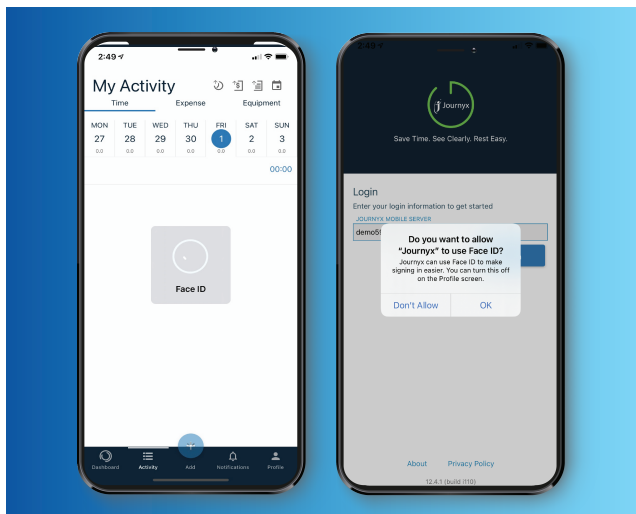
2:49

My Activity

Time Expense Equipment

| MON | TUE | WED | THU | FRI | SAT | SUN |
|---|---|---|---|---|---|---|
| 27 | 28 | 29 | 30 | 1 | 2 | 3 |
| 0.0 | 0.0 | 0.0 | 0.0 | 0.0 | 0.0 | 0.0 |

00:00

Face ID

Dashboard Activity Add Notifications Profile

2:49

Journyx

Save Time. See Clearly. Rest Easy.

Login

Enter your login information to get started

JOURNYX MOBILE SERVER

demo5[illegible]

Do you want to allow "Journyx" to use Face ID?

Journyx can use Face ID to make signing in easier. You can turn this off on the Profile screen.

Don't Allow OK

About Privacy Policy

12.4.1 (build 110)